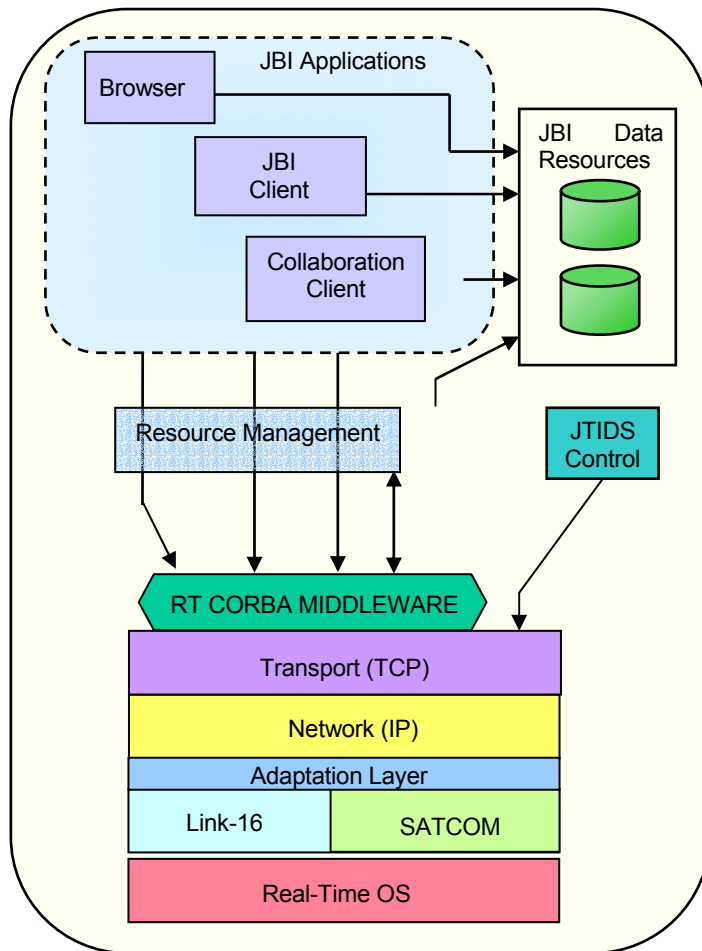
JBI Applications

Browser

JBI Client

Collaboration Client

JBI Data Resources

Resource Management

JTIDS Control

RT CORBA MIDDLEWARE

Transport (TCP)

Network (IP)

Adaptation Layer

Link-16

SATCOM

Real-Time OS